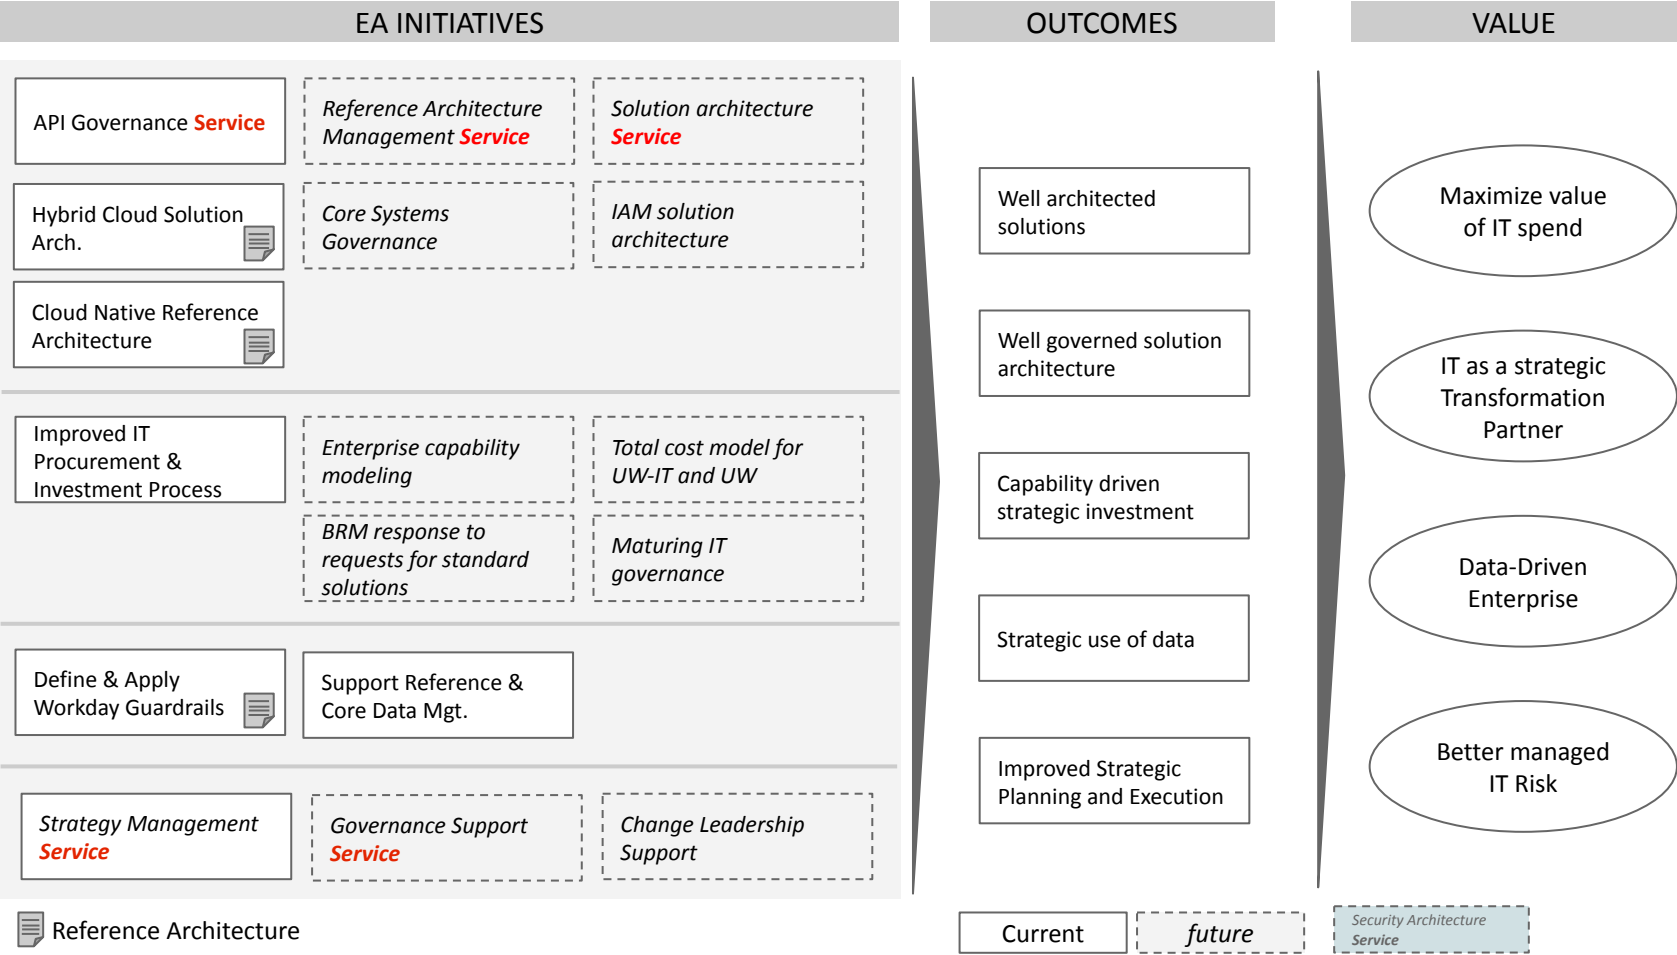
EA INITIATIVES

OUTCOMES

VALUE

API Governance Service

Reference Architecture Management Service

Solution architecture Service

Hybrid Cloud Solution Arch.

Core Systems Governance

IAM solution architecture

Cloud Native Reference Architecture

Improved IT Procurement & Investment Process

Enterprise capability modeling

Total cost model for UW-IT and UW

BRM response to requests for standard solutions

Maturing IT governance

Define & Apply Workday Guardrails

Support Reference & Core Data Mgt.

Strategy Management Service

Governance Support Service

Change Leadership Support

Well architected solutions

Well governed solution architecture

Capability driven strategic investment

Strategic use of data

Improved Strategic Planning and Execution

Maximize value of IT spend

IT as a strategic Transformation Partner

Data-Driven Enterprise

Better managed IT Risk

Reference Architecture

Current

future

Security Architecture Service